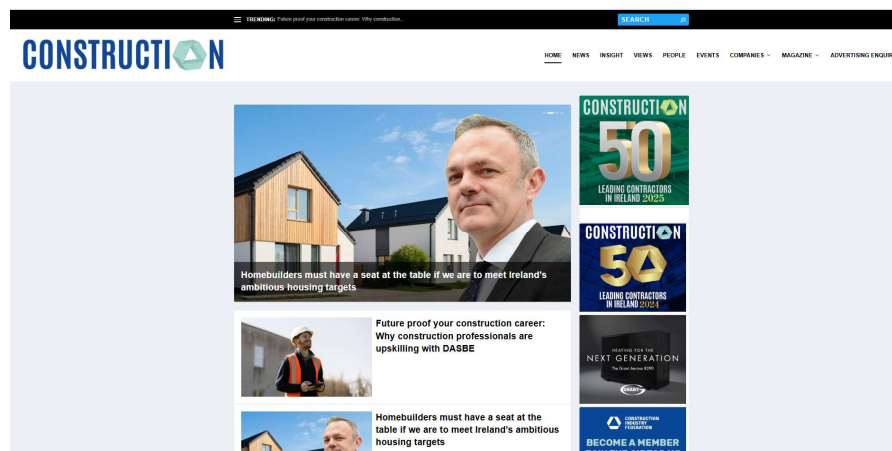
TRENDING: Future proof your construction career: Why construction...

SEARCH

CONSTRUCTION

HOME NEWS INSIGHT VIEWS PEOPLE EVENTS COMPANIES MAGAZINE ADVERTISING ENQUIR

Homebuilders must have a seat at the table if we are to meet Ireland's ambitious housing targets

Future proof your construction career: Why construction professionals are upskilling with DASBE

Homebuilders must have a seat at the table if we are to meet Ireland's ambitious housing targets

CONSTRUCTION 50 LEADING CONTRACTORS IN IRELAND 2025

CONSTRUCTION 50 LEADING CONTRACTORS IN IRELAND 2024

HEATING FOR THE NEXT GENERATION

The Grant Aerona R290

GRANT

CONSTRUCTION INDUSTRY FEDERATION

BECOME A MEMBER